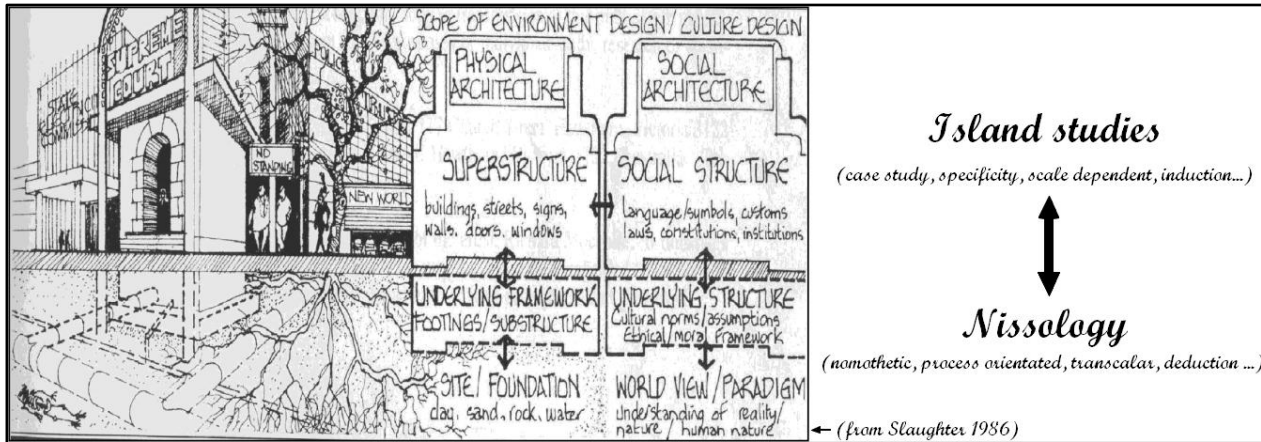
SCOPE OF ENVIRONMENT DESIGN / CULTURE DESIGN

SUPREME COURT

STATE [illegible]

POLICE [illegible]

NO STANDING

NEW WORLD

PHYSICAL ARCHITECTURE

SOCIAL ARCHITECTURE

SUPERSTRUCTURE

buildings, streets, signs, walls, doors, windows

SOCIAL STRUCTURE

language/symbols, customs laws, constitutions, institutions

UNDERLYING FRAMEWORK FOOTINGS/SUBSTRUCTURE

UNDERLYING STRUCTURE Cultural norms/assumptions Ethical/moral Framework

SITE/ FOUNDATION clay, sand, rock, water

WORLD VIEW / PARADIGM understanding of reality/ nature / human nature

← (from Slaughter 1986)

Island studies

(case study, specificity, scale dependent, induction...)

Nissology

(nomothetic, process orientated, transcalar, deduction ...)